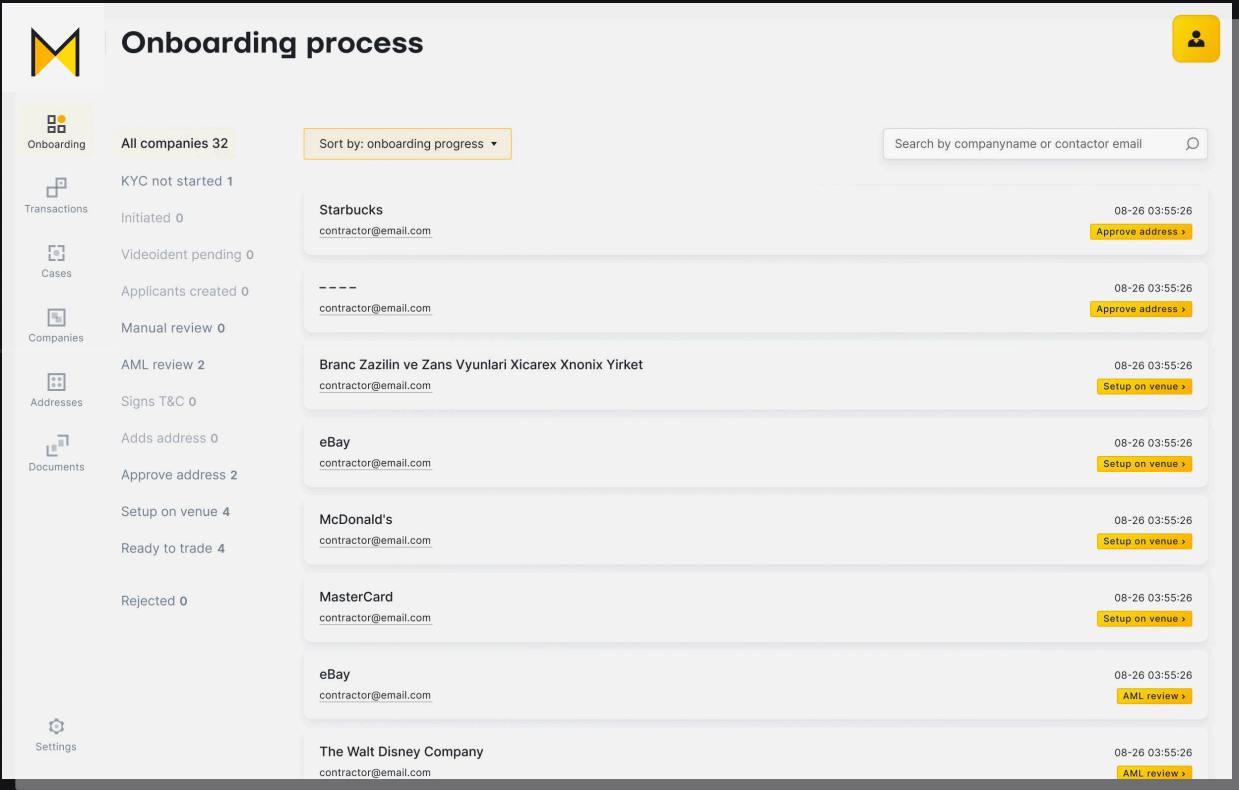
Onboarding process

Onboarding
Transactions
Cases
Companies
Addresses
Documents
Settings

All companies 32
KYC not started 1
Initiated 0
Videoident pending 0
Applicants created 0
Manual review 0
AML review 2
Signs T&C 0
Adds address 0
Approve address 2
Setup on venue 4
Ready to trade 4
Rejected 0

Sort by: onboarding progress

Search by companyname or contactor email

Starbucks
contractor@email.com
08-26 03:55:26
Approve address ›

– – – –
contractor@email.com
08-26 03:55:26
Approve address ›

Branc Zazilin ve Zans Vyunlari Xicarex Xnonix Yirket
contractor@email.com
08-26 03:55:26
Setup on venue ›

eBay
contractor@email.com
08-26 03:55:26
Setup on venue ›

McDonald's
contractor@email.com
08-26 03:55:26
Setup on venue ›

MasterCard
contractor@email.com
08-26 03:55:26
Setup on venue ›

eBay
contractor@email.com
08-26 03:55:26
AML review ›

The Walt Disney Company
contractor@email.com
08-26 03:55:26
AML review ›